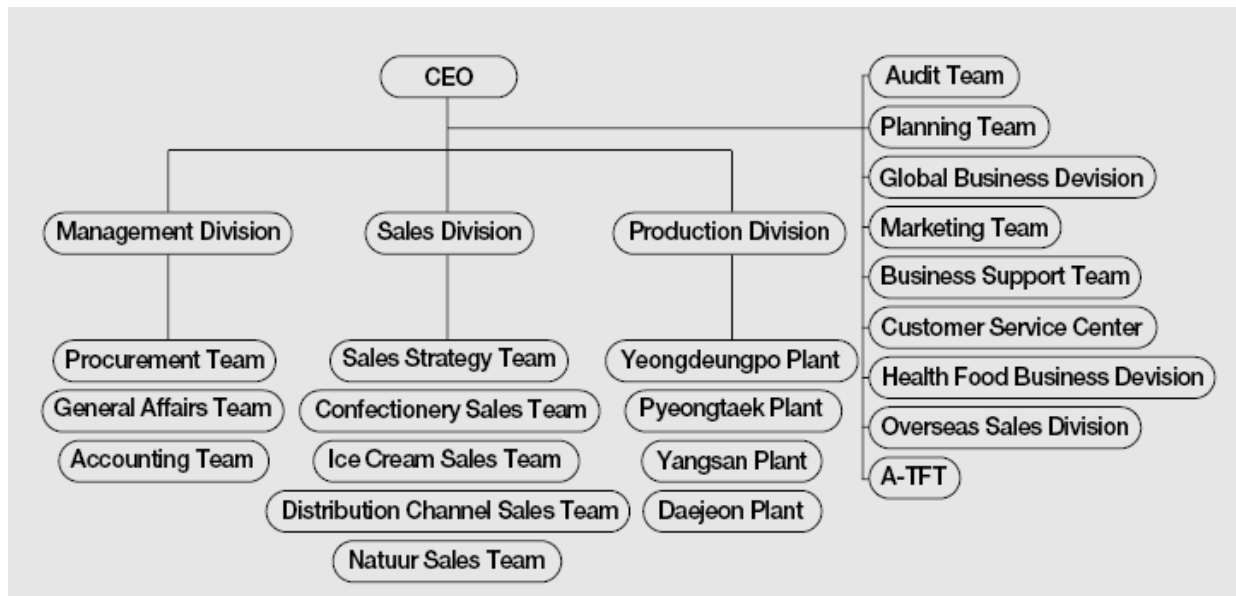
CEO

Audit Team
Planning Team
Global Business Devision
Marketing Team
Business Support Team
Customer Service Center
Health Food Business Devision
Overseas Sales Division
A-TFT

Management Division
Procurement Team
General Affairs Team
Accounting Team

Sales Division
Sales Strategy Team
Confectionery Sales Team
Ice Cream Sales Team
Distribution Channel Sales Team
Natuur Sales Team

Production Division
Yeongdeungpo Plant
Pyeongtaek Plant
Yangsan Plant
Daejeon Plant